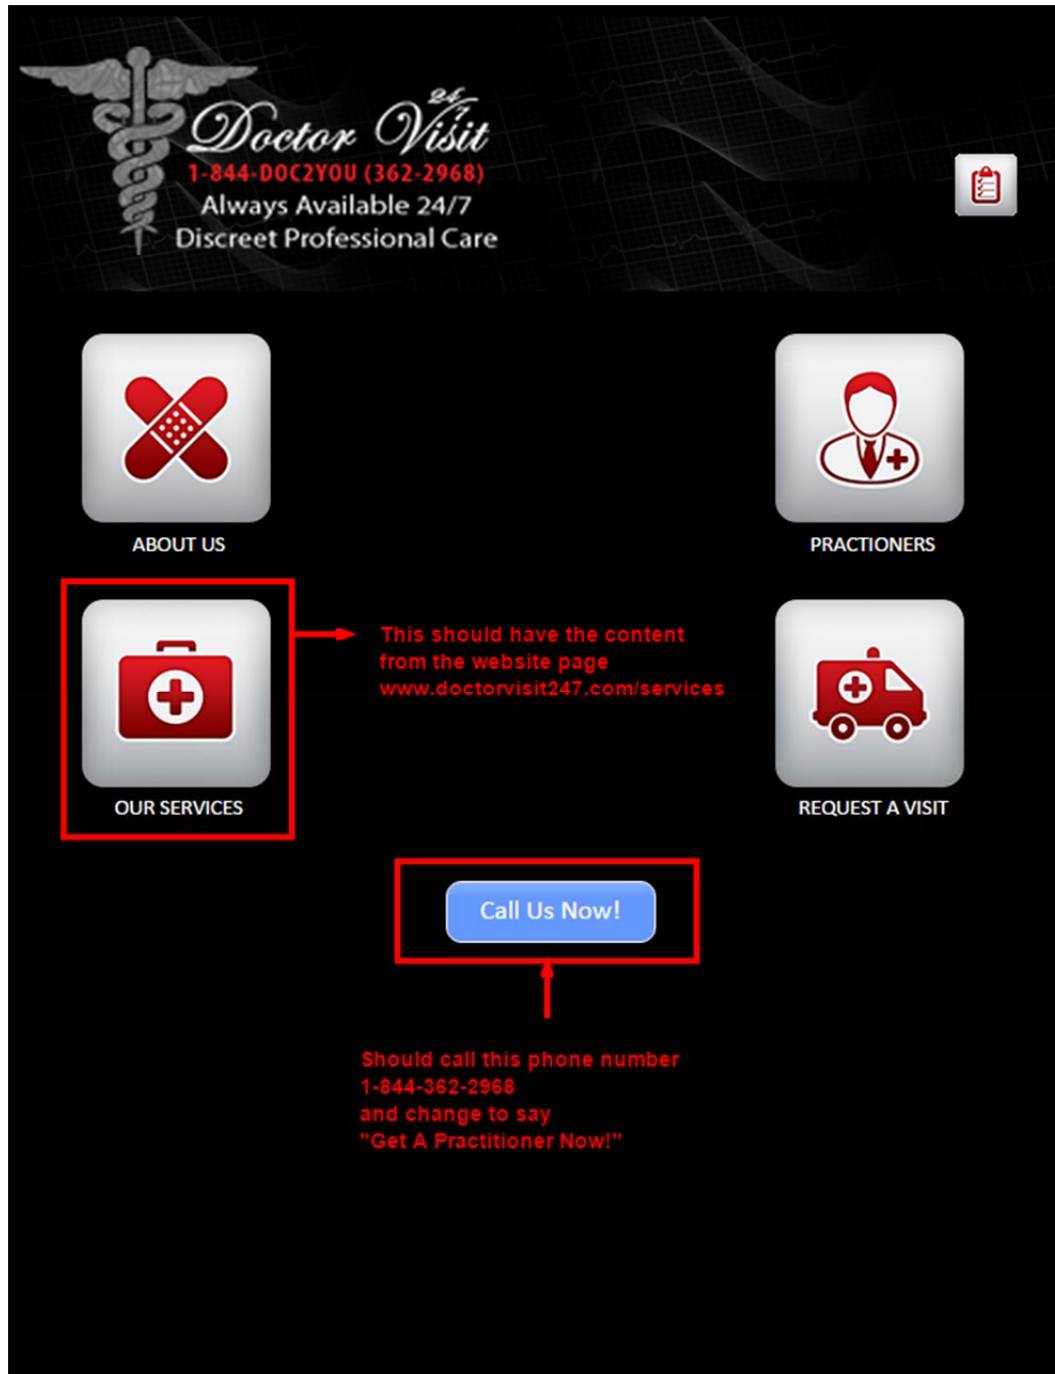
Doctor 24/7 Visit
1-844-DOC2YOU (362-2968)
Always Available 24/7
Discreet Professional Care

ABOUT US

PRACTIONERS

OUR SERVICES

This should have the content from the website page www.doctorvisit247.com/services

REQUEST A VISIT

Call Us Now!

Should call this phone number 1-844-362-2968 and change to say "Get A Practitioner Now!"